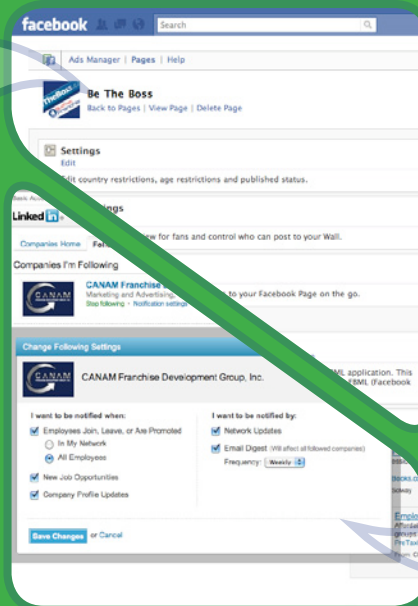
facebook Search

Ads Manager | Pages | Help

Be The Boss
Back to Pages | View Page | Delete Page

Settings
Edit

Edit country restrictions, age restrictions and published status.

LinkedIn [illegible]ngs

Companies Home Fo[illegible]

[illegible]ew for fans and control who can post to your Wall.

Companies I'm Following

CANAM Franchise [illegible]
Marketing and Advertising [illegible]
Stop following · Notification settings

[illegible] to your Facebook Page on the go.

Change Following Settings

CANAM Franchise Development Group, Inc.

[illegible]ML application. This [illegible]BML (Facebook

I want to be notified when:
Employees Join, Leave, or Are Promoted
In My Network
All Employees
New Job Opportunities
Company Profile Updates

I want to be notified by:
Network Updates
Email Digest (Will affect all followed companies)
Frequency: Weekly

Save Changes or Cancel